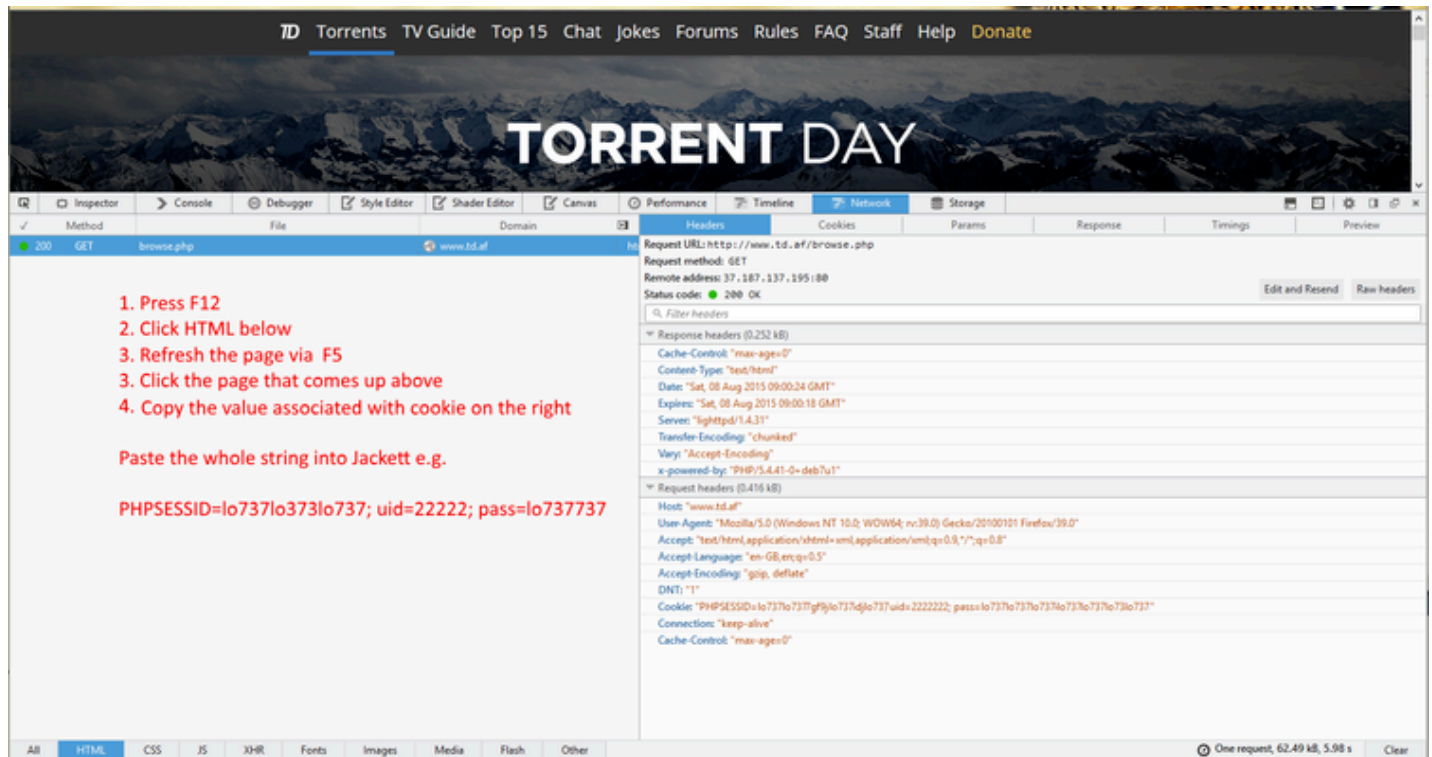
TD Torrents TV Guide Top 15 Chat Jokes Forums Rules FAQ Staff Help Donate

TORRENT DAY

Inspector Console Debugger Style Editor Shader Editor Canvas Performance Timeline Network Storage

✓ Method File Domain

200 GET browse.php www.td.af

1. Press F12
2. Click HTML below
3. Refresh the page via F5
3. Click the page that comes up above
4. Copy the value associated with cookie on the right

Paste the whole string into Jackett e.g.

PHPSESSID=lo737lo373lo737; uid=22222; pass=lo737737

Headers Cookies Params Response Timings Preview

Request URL: http://www.td.af/browse.php
Request method: GET
Remote address: 37.187.137.195:80
Status code: 200 OK

Edit and Resend Raw headers

Filter headers

Response headers (0.252 kB)
Cache-Control: "max-age=0"
Content-Type: "text/html"
Date: "Sat, 08 Aug 2015 09:00:24 GMT"
Expires: "Sat, 08 Aug 2015 09:00:18 GMT"
Server: "lighttpd/1.4.31"
Transfer-Encoding: "chunked"
Vary: "Accept-Encoding"
x-powered-by: "PHP/5.4.41-0+deb7u1"

Request headers (0.416 kB)
Host: "www.td.af"
User-Agent: "Mozilla/5.0 (Windows NT 10.0; WOW64; rv:39.0) Gecko/20100101 Firefox/39.0"
Accept: "text/html,application/xhtml+xml,application/xml;q=0.9,*/*;q=0.8"
Accept-Language: "en-GB,en;q=0.5"
Accept-Encoding: "gzip, deflate"
DNT: "1"
Cookie: "PHPSESSID=lo737lo737fgfjlo737djlo737uid=2222222; pass=lo737lo737lo737lo737lo737lo73lo737"
Connection: "keep-alive"
Cache-Control: "max-age=0"

All HTML CSS JS XHR Fonts Images Media Flash Other

One request, 62.49 kB, 5.98 s Clear